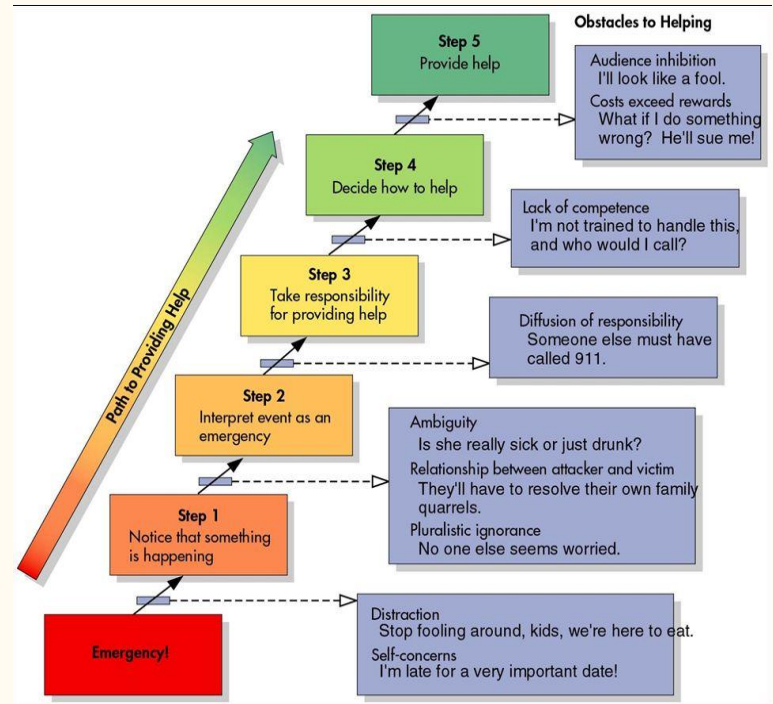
Obstacles to Helping

Path to Providing Help

Step 5
Provide help

Audience inhibition
I'll look like a fool.
Costs exceed rewards
What if I do something wrong? He'll sue me!

Step 4
Decide how to help

Lack of competence
I'm not trained to handle this, and who would I call?

Step 3
Take responsibility for providing help

Diffusion of responsibility
Someone else must have called 911.

Step 2
Interpret event as an emergency

Ambiguity
Is she really sick or just drunk?
Relationship between attacker and victim
They'll have to resolve their own family quarrels.
Pluralistic ignorance
No one else seems worried.

Step 1
Notice that something is happening

Emergency!

Distraction
Stop fooling around, kids, we're here to eat.
Self-concerns
I'm late for a very important date!